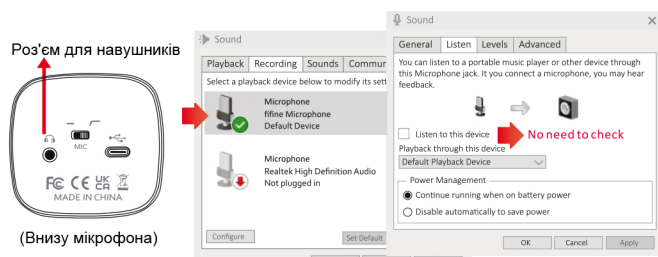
Роз'єм для навушників

MIC

FC CE UK CA

MADE IN CHINA

(Внизу мікрофона)

Sound

Playback | Recording | Sounds | Commun

Select a playback device below to modify its sett

Microphone
fifine Microphone
Default Device

Microphone
Realtek High Definition Audio
Not plugged in

Configure

Set Default

Sound

General | Listen | Levels | Advanced

You can listen to a portable music player or other device through this Microphone jack. If you connect a microphone, you may hear feedback.

Listen to this device

No need to check

Playback through this device

Default Playback Device

Power Management

Continue running when on battery power

Disable automatically to save power

OK | Cancel | Apply